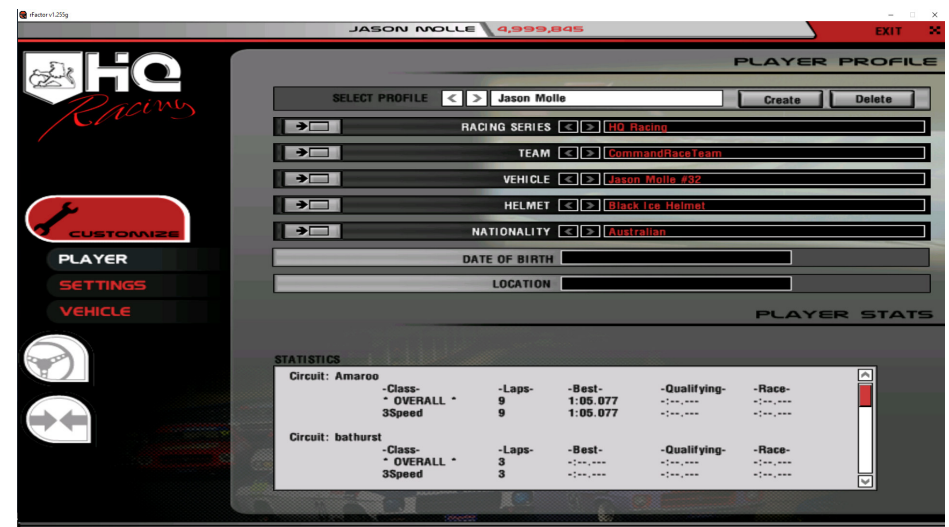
rFactor v1.255g

JASON MOLLE 4,999,845

EXIT

HQ Racing

PLAYER PROFILE

SELECT PROFILE Jason Molle Create Delete

RACING SERIES HQ Racing

TEAM CommandRaceTeam

VEHICLE Jason Molle #32

HELMET Black Ice Helmet

NATIONALITY Australian

DATE OF BIRTH

LOCATION

CUSTOMIZE

PLAYER

SETTINGS

VEHICLE

PLAYER STATS

STATISTICS

Circuit: Amaroo

| -Class- | -Laps- | -Best- | -Qualifying- | -Race- |
|---|---|---|---|---|
| * OVERALL * | 9 | 1:05.077 | -:--.--- | -:--.--- |
| 3Speed | 9 | 1:05.077 | -:--.--- | -:--.--- |

Circuit: bathurst

| -Class- | -Laps- | -Best- | -Qualifying- | -Race- |
|---|---|---|---|---|
| * OVERALL * | 3 | -:--.--- | -:--.--- | -:--.--- |
| 3Speed | 3 | -:--.--- | -:--.--- | -:--.--- |